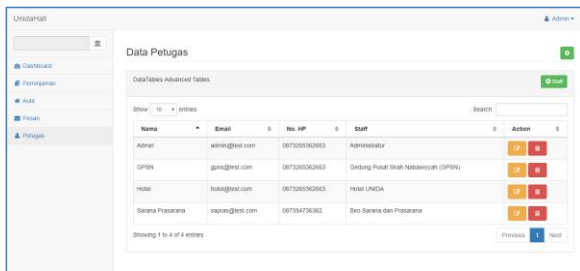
UnidaHall

Admin

Dashboard
Peminjaman
Aula
Pesan
Petugas

Data Petugas

DataTables Advanced Tables

Staff

Show 10 entries

Search:

| Nama | Email | No. HP | Staff | Action |
|---|---|---|---|---|
| Admin | admin@test.com | 087326536263 | Administrator | |
| GPSN | gpsn@test.com | 087326536263 | Gedung Pusat Sirah Nabawiyyah (GPSN) | |
| Hotel | hotel@test.com | 087326536263 | Hotel UNIDA | |
| Sarana Prasarana | sapras@test.com | 087394736362 | Biro Sarana dan Prasarana | |

Showing 1 to 4 of 4 entries

Previous 1 Next